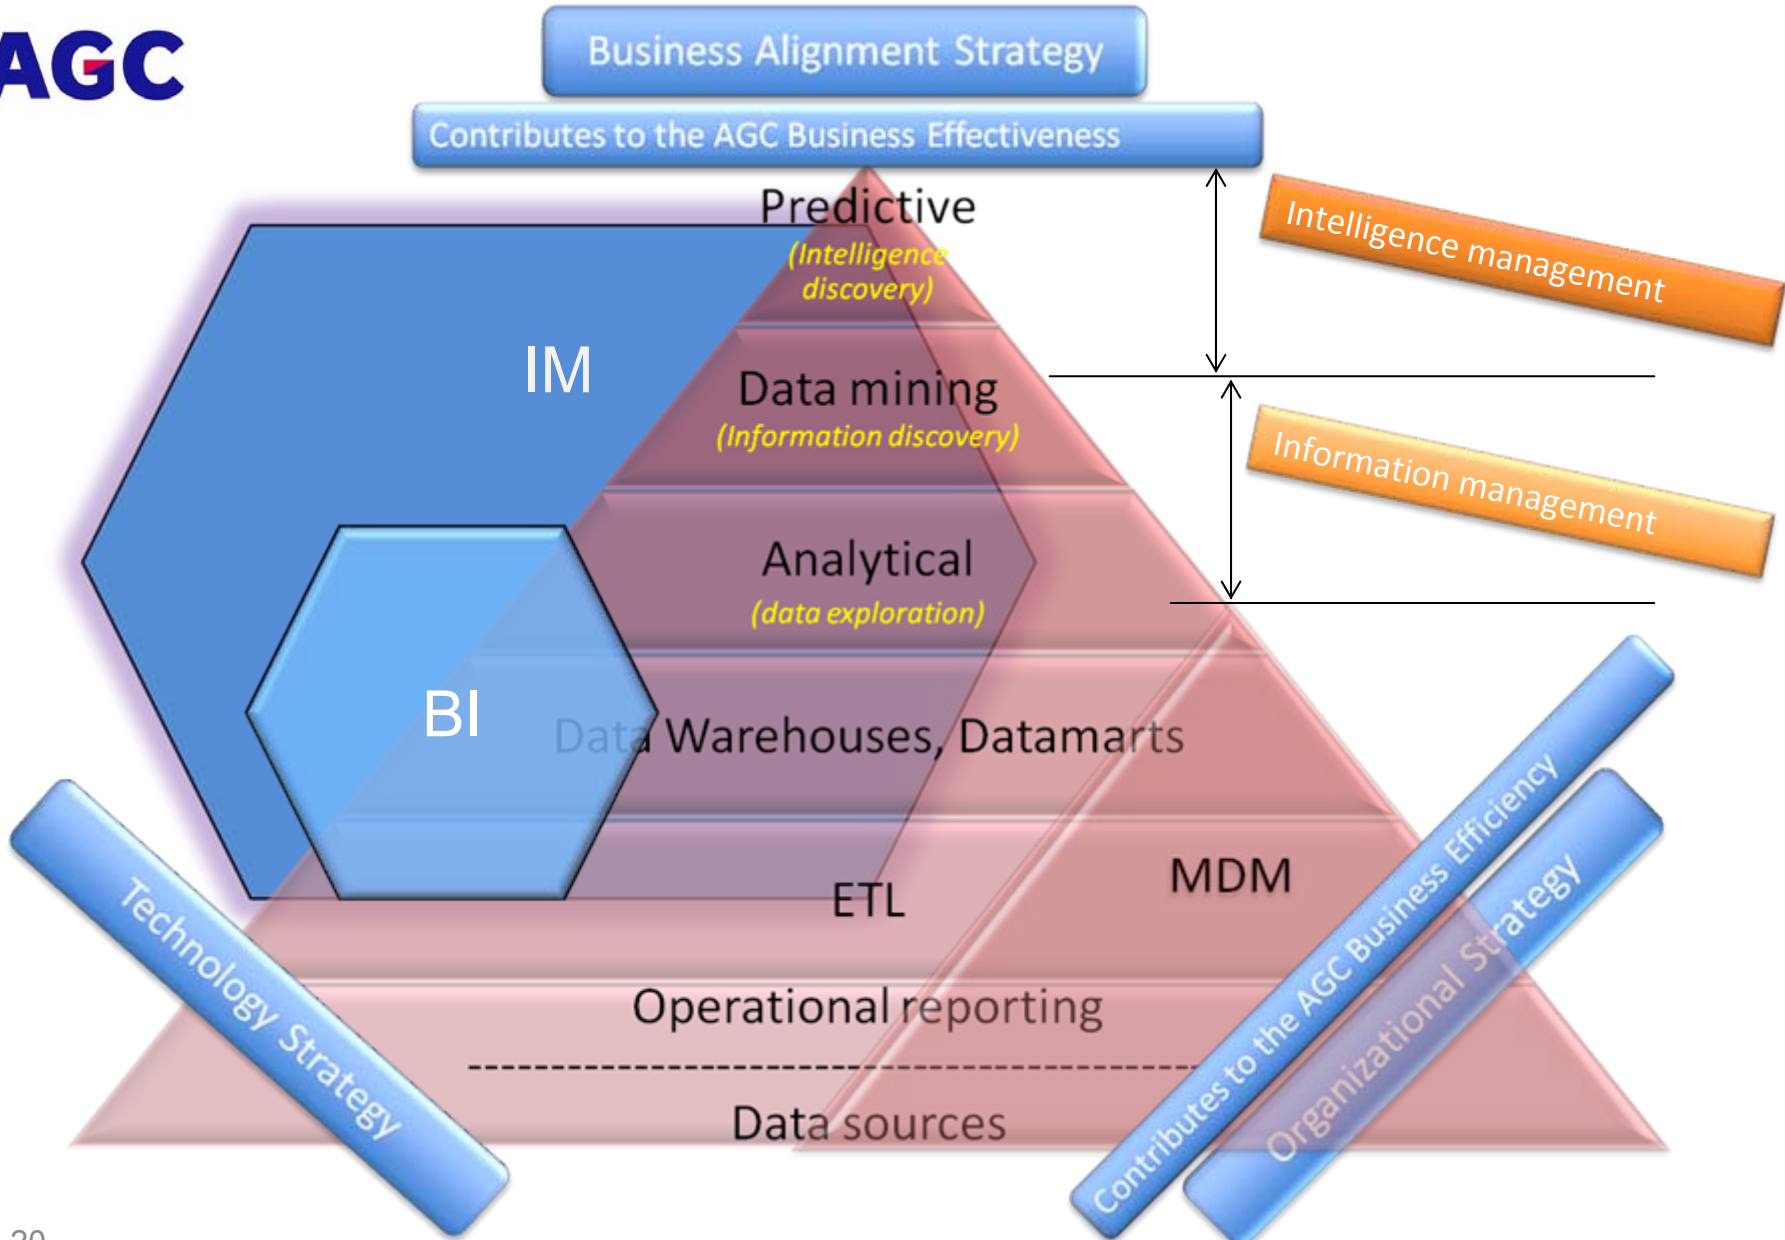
AGC

Business Alignment Strategy

Contributes to the AGC Business Effectiveness

Predictive
(Intelligence discovery)

Intelligence management

IM

Data mining
(Information discovery)

Information management

Analytical
(data exploration)

BI

Data Warehouses, Datamarts

MDM

ETL

Operational reporting

Data sources

Technology Strategy

Contributes to the AGC Business Efficiency

Organizational Strategy

20